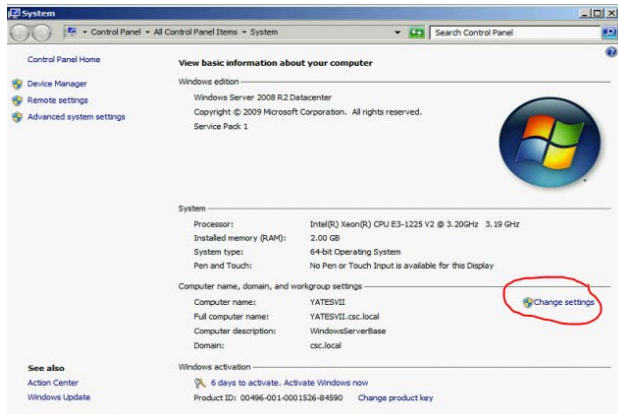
System

Control Panel ▸ All Control Panel Items ▸ System

Search Control Panel

Control Panel Home

Device Manager

Remote settings

Advanced system settings

View basic information about your computer

Windows edition

Windows Server 2008 R2 Datacenter

Copyright © 2009 Microsoft Corporation. All rights reserved.

Service Pack 1

System

| | |
|---|---|
| Processor: | Intel(R) Xeon(R) CPU E3-1225 V2 @ 3.20GHz 3.19 GHz |
| Installed memory (RAM): | 2.00 GB |
| System type: | 64-bit Operating System |
| Pen and Touch: | No Pen or Touch Input is available for this Display |

Computer name, domain, and workgroup settings

| | |
|---|---|
| Computer name: | YATESVII |
| Full computer name: | YATESVII.csc.local |
| Computer description: | WindowsServerBase |
| Domain: | csc.local |

Change settings

See also

Action Center

Windows Update

Windows activation

6 days to activate. Activate Windows now

Product ID: 00496-001-0001526-84590 Change product key